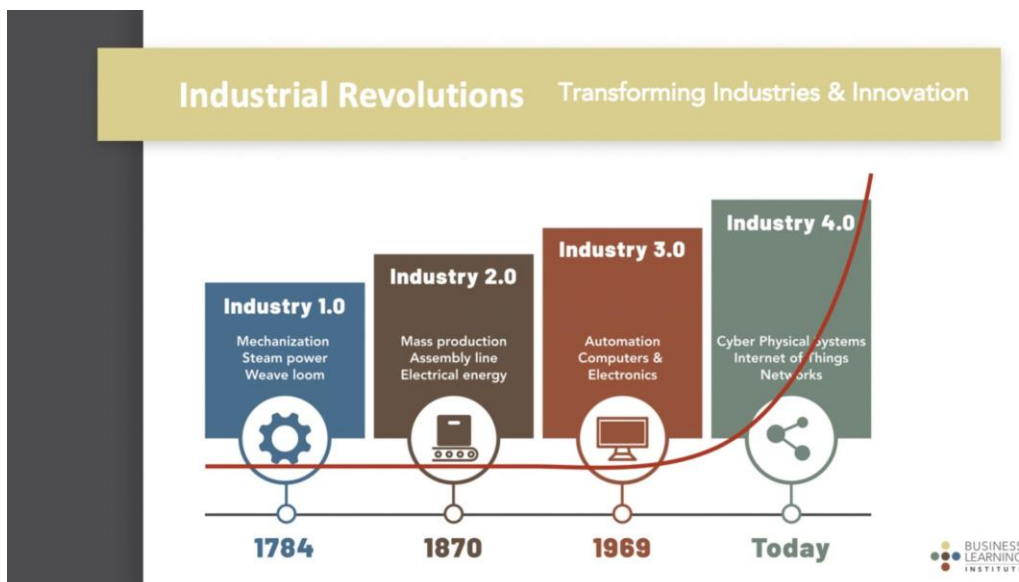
Industrial Revolutions Transforming Industries & Innovation

Industry 1.0
Mechanization
Steam power
Weave loom

Industry 2.0
Mass production
Assembly line
Electrical energy

Industry 3.0
Automation
Computers &
Electronics

Industry 4.0
Cyber Physical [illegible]ystems
Internet of Things
Netw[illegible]rks

1784

1870

1969

Today

BUSINES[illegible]
LEARNIN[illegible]
INSTITUT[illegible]